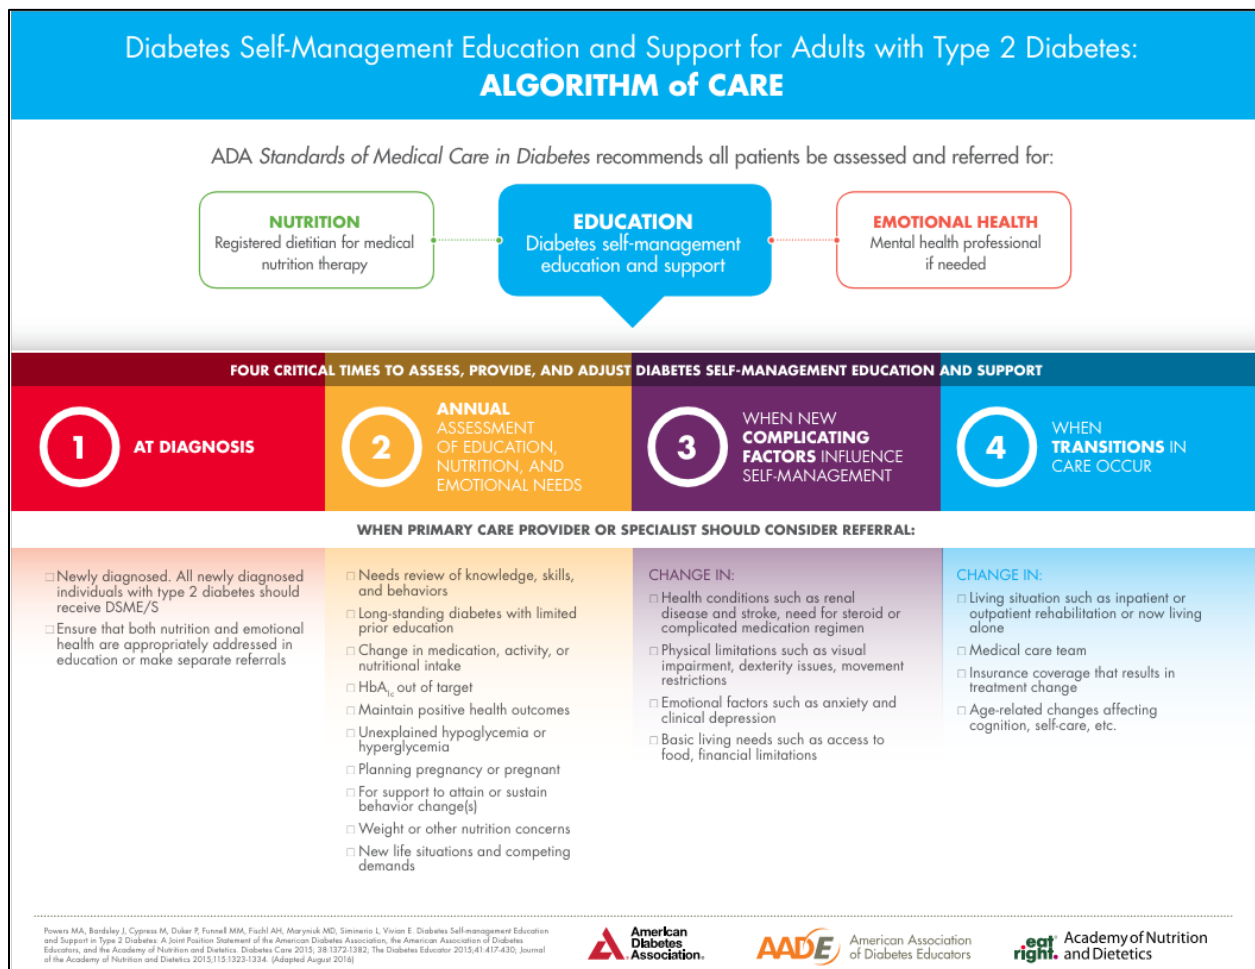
Diabetes Self-Management Education and Support for Adults with Type 2 Diabetes:
ALGORITHM of CARE

ADA Standards of Medical Care in Diabetes recommends all patients be assessed and referred for:

NUTRITION
Registered dietitian for medical nutrition therapy

EDUCATION
Diabetes self-management education and support

EMOTIONAL HEALTH
Mental health professional if needed

FOUR CRITICAL TIMES TO ASSESS, PROVIDE, AND ADJUST DIABETES SELF-MANAGEMENT EDUCATION AND SUPPORT

1 AT DIAGNOSIS

2 ANNUAL ASSESSMENT OF EDUCATION, NUTRITION, AND EMOTIONAL NEEDS

3 WHEN NEW COMPLICATING FACTORS INFLUENCE SELF-MANAGEMENT

4 WHEN TRANSITIONS IN CARE OCCUR

WHEN PRIMARY CARE PROVIDER OR SPECIALIST SHOULD CONSIDER REFERRAL:

□ Newly diagnosed. All newly diagnosed individuals with type 2 diabetes should receive DSME/S
□ Ensure that both nutrition and emotional health are appropriately addressed in education or make separate referrals

□ Needs review of knowledge, skills, and behaviors
□ Long-standing diabetes with limited prior education
□ Change in medication, activity, or nutritional intake
□ $HbA_{1c}$ out of target
□ Maintain positive health outcomes
□ Unexplained hypoglycemia or hyperglycemia
□ Planning pregnancy or pregnant
□ For support to attain or sustain behavior change(s)
□ Weight or other nutrition concerns
□ New life situations and competing demands

CHANGE IN:
□ Health conditions such as renal disease and stroke, need for steroid or complicated medication regimen
□ Physical limitations such as visual impairment, dexterity issues, movement restrictions
□ Emotional factors such as anxiety and clinical depression
□ Basic living needs such as access to food, financial limitations

CHANGE IN:
□ Living situation such as inpatient or outpatient rehabilitation or now living alone
□ Medical care team
□ Insurance coverage that results in treatment change
□ Age-related changes affecting cognition, self-care, etc.

Powers MA, Bardsley J, Cypress M, Duker P, Funnell MM, Fischl AH, Maryniuk MD, Siminerio L, Vivian E. Diabetes Self-management Education and Support in Type 2 Diabetes: A Joint Position Statement of the American Diabetes Association, the American Association of Diabetes Educators, and the Academy of Nutrition and Dietetics. Diabetes Care 2015; 38:1372-1382; The Diabetes Educator 2015;41:417-430; Journal of the Academy of Nutrition and Dietetics 2015;115:1323-1334. (Adapted August 2016)

American Diabetes Association.

AADE American Association of Diabetes Educators

eat right. Academy of Nutrition and Dietetics